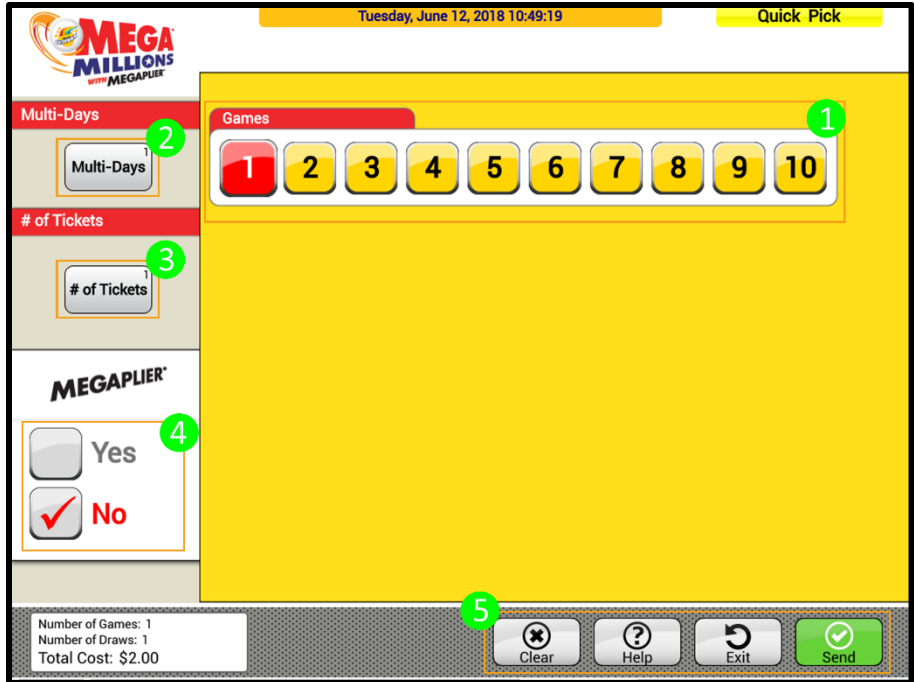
MEGA MILLIONS WITH MEGAPLIER

Tuesday, June 12, 2018 10:49:19

Quick Pick

Multi-Days

2

Multi-Days 1

# of Tickets

3

# of Tickets 1

MEGAPLIER

4

Yes

No

Games

1

1 2 3 4 5 6 7 8 9 10

Number of Games: 1
Number of Draws: 1
Total Cost: $2.00

5

Clear

Help

Exit

Send